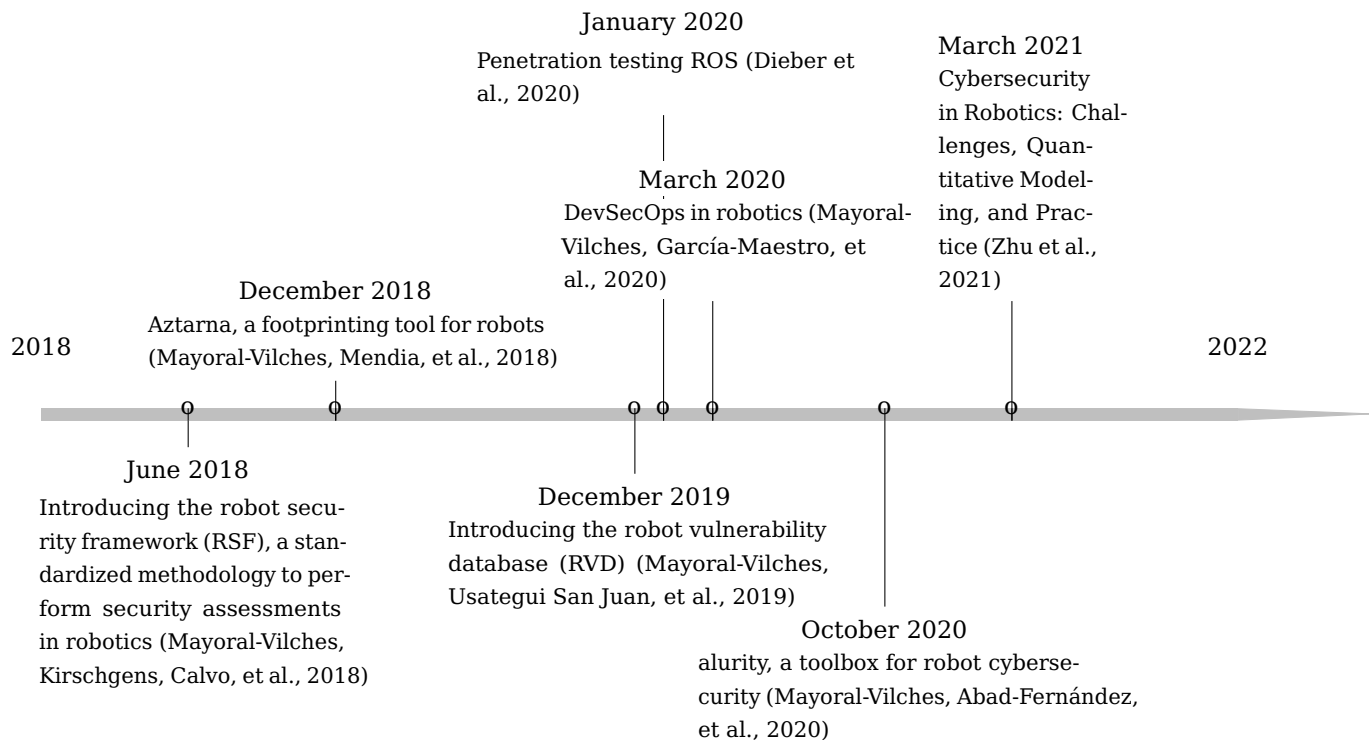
January 2020
Penetration testing ROS (Dieber et al., 2020)

March 2021
Cybersecurity in Robotics: Challenges, Quantitative Modeling, and Practice (Zhu et al., 2021)

March 2020
DevSecOps in robotics (Mayoral-Vilches, García-Maestro, et al., 2020)

December 2018
Aztarna, a footprinting tool for robots (Mayoral-Vilches, Mendia, et al., 2018)

2018

2022

June 2018
Introducing the robot security framework (RSF), a standardized methodology to perform security assessments in robotics (Mayoral-Vilches, Kirschgens, Calvo, et al., 2018)

December 2019
Introducing the robot vulnerability database (RVD) (Mayoral-Vilches, Usategui San Juan, et al., 2019)

October 2020
alurity, a toolbox for robot cybersecurity (Mayoral-Vilches, Abad-Fernández, et al., 2020)